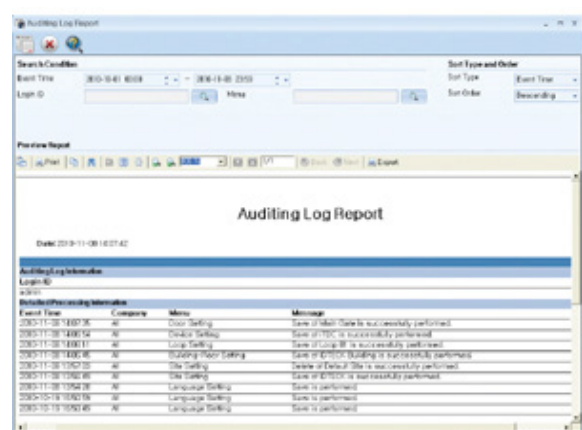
Auditing Log Report

Search Condition
Event Time 2010-10-01 00:00 ~ 2010-11-08 23:59
Login ID
Menu

Sort Type and Order
Sort Type Event Time
Sort Order Descending

Preview Report
Print Back Next Export

Auditing Log Report

Date: 2010-11-08 16:07:42

Auditing Log Information
Login ID
admin
Detailed Processing Information

| Event Time | Company | Menu | Message |
|---|---|---|---|
| 2010-11-08 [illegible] | All | Door Setting | Save of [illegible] is successfully performed. |
| 2010-11-08 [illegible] | All | Device Setting | Save of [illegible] is successfully performed. |
| 2010-11-08 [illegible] | All | Loop Setting | Save of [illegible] is successfully performed. |
| 2010-11-08 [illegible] | All | Building-Floor Setting | Save of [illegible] is successfully performed. |
| 2010-11-08 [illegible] | All | Site Setting | Delete of Default Site is successfully performed. |
| 2010-11-08 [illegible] | All | Site Setting | Save of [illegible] is successfully performed. |
| 2010-11-08 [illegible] | All | Language Setting | Save is performed. |
| 2010-10-19 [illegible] | All | Language Setting | Save is performed. |
| 2010-10-19 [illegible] | All | Language Setting | Save is performed. |